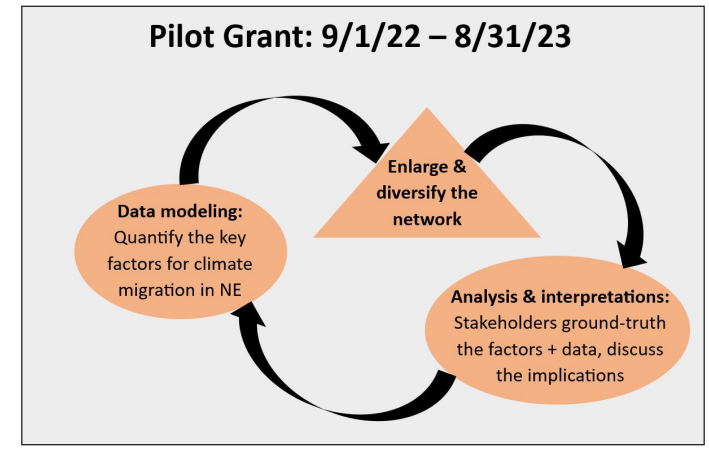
Pilot Grant: 9/1/22 – 8/31/23

Enlarge & diversify the network

Data modeling: Quantify the key factors for climate migration in NE

Analysis & interpretations: Stakeholders ground-truth the factors + data, discuss the implications